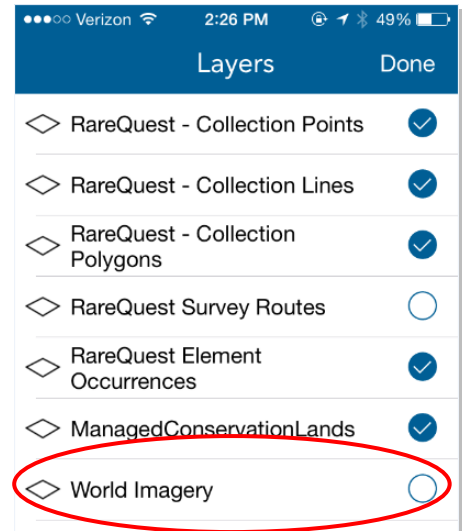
●●●○○ Verizon 2:26 PM 49%

Layers Done

RareQuest - Collection Points

RareQuest - Collection Lines

RareQuest - Collection Polygons

RareQuest Survey Routes

RareQuest Element Occurrences

ManagedConservationLands

World Imagery